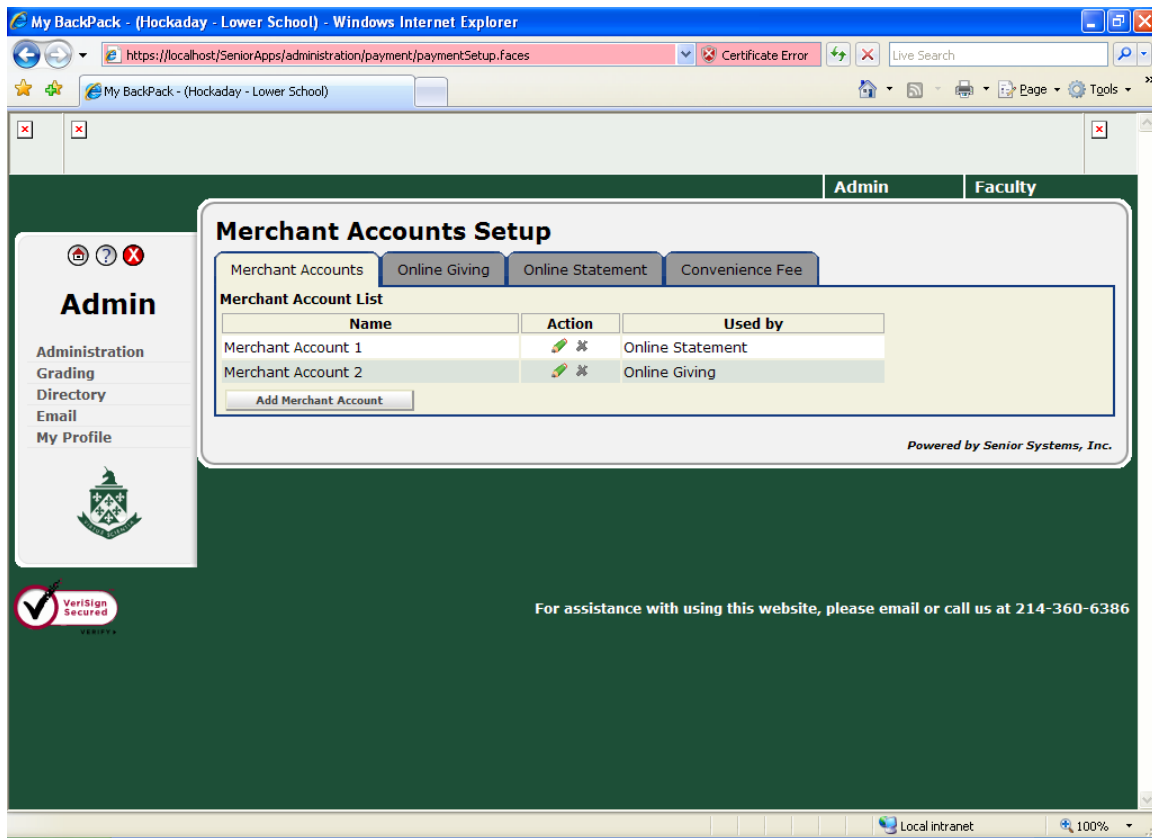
My BackPack - (Hockaday - Lower School) - Windows Internet Explorer

https://localhost/SeniorApps/administration/payment/paymentSetup.faces

Certificate Error

Live Search

My BackPack - (Hockaday - Lower School)

Page

Tools

Admin

Faculty

Admin

Administration
Grading
Directory
Email
My Profile

Merchant Accounts Setup

Merchant Accounts | Online Giving | Online Statement | Convenience Fee

Merchant Account List

| Name | Action | Used by |
|---|---|---|
| Merchant Account 1 | | Online Statement |
| Merchant Account 2 | | Online Giving |

Add Merchant Account

Powered by Senior Systems, Inc.

VeriSign Secured

VERIFY

For assistance with using this website, please email or call us at 214-360-6386

Local intranet

100%